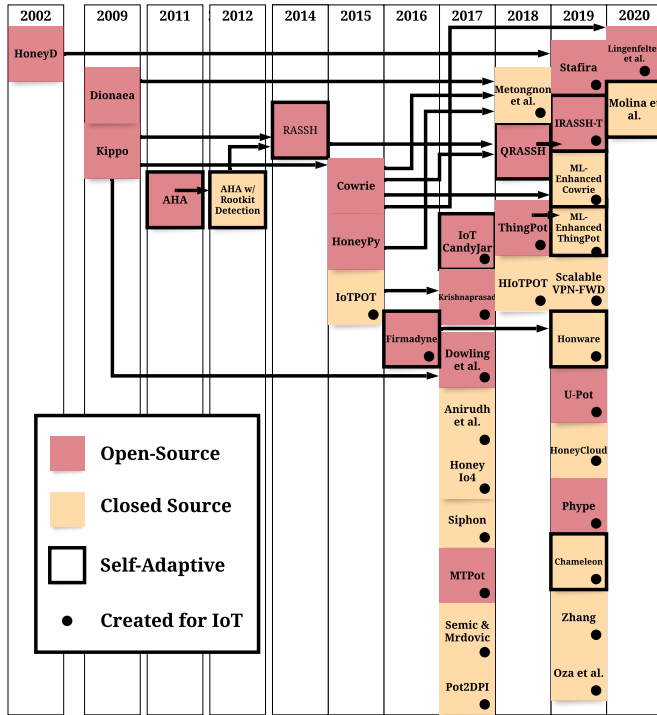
2002
2009
2011
2012
2014
2015
2016
2017
2018
2019
2020

HoneyD
Dionaea
Kippo
AHA
AHA w/ Rootkit Detection
RASSH
Cowrie
HoneyPy
IoTPOT
Firmadyne
IoT CandyJar
Krishnaprasad
Dowling et al.
Anirudh et al.
Honey Io4
Siphon
MTPot
Semic & Mrdovic
Pot2DPI
Metongnon et al.
QRASSH
ThingPot
HIoTPOT
Stafira
IRASSH-T
ML-Enhanced Cowrie
ML-Enhanced ThingPot
Scalable VPN-FWD
Honware
U-Pot
HoneyCloud
Phype
Chameleon
Zhang
Oza et al.
Lingenfelter et al.
Molina et al.

Open-Source
Closed Source
Self-Adaptive
Created for IoT